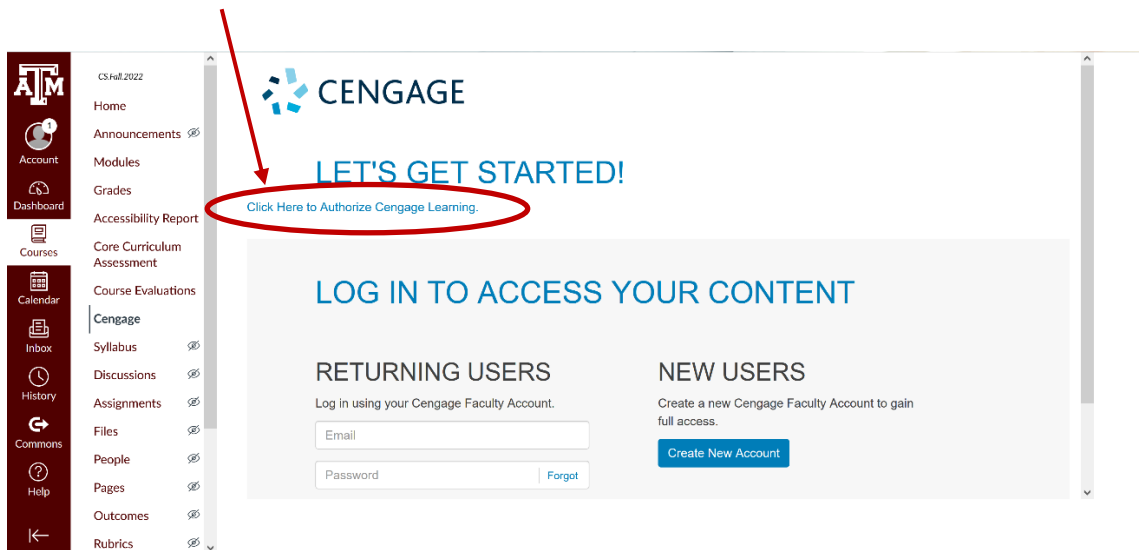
ATM
1
Account
Dashboard
Courses
Calendar
Inbox
History
Commons
Help

CS.Fall.2022
Home
Announcements
Modules
Grades
Accessibility Report
Core Curriculum Assessment
Course Evaluations
Cengage
Syllabus
Discussions
Assignments
Files
People
Pages
Outcomes
Rubrics

CENGAGE

LET'S GET STARTED!

Click Here to Authorize Cengage Learning.

LOG IN TO ACCESS YOUR CONTENT

RETURNING USERS

Log in using your Cengage Faculty Account.

Email

Password | Forgot

NEW USERS

Create a new Cengage Faculty Account to gain full access.

Create New Account